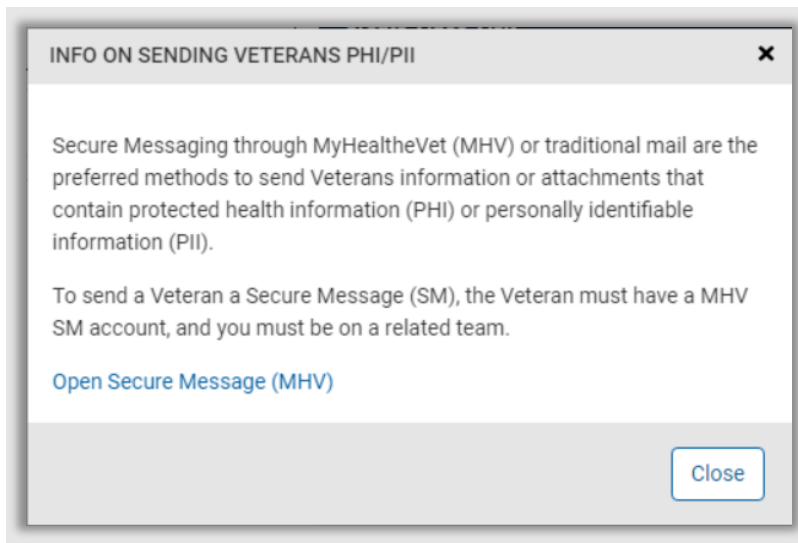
INFO ON SENDING VETERANS PHI/PII

×

Secure Messaging through MyHealtheVet (MHV) or traditional mail are the preferred methods to send Veterans information or attachments that contain protected health information (PHI) or personally identifiable information (PII).

To send a Veteran a Secure Message (SM), the Veteran must have a MHV SM account, and you must be on a related team.

Open Secure Message (MHV)

Close